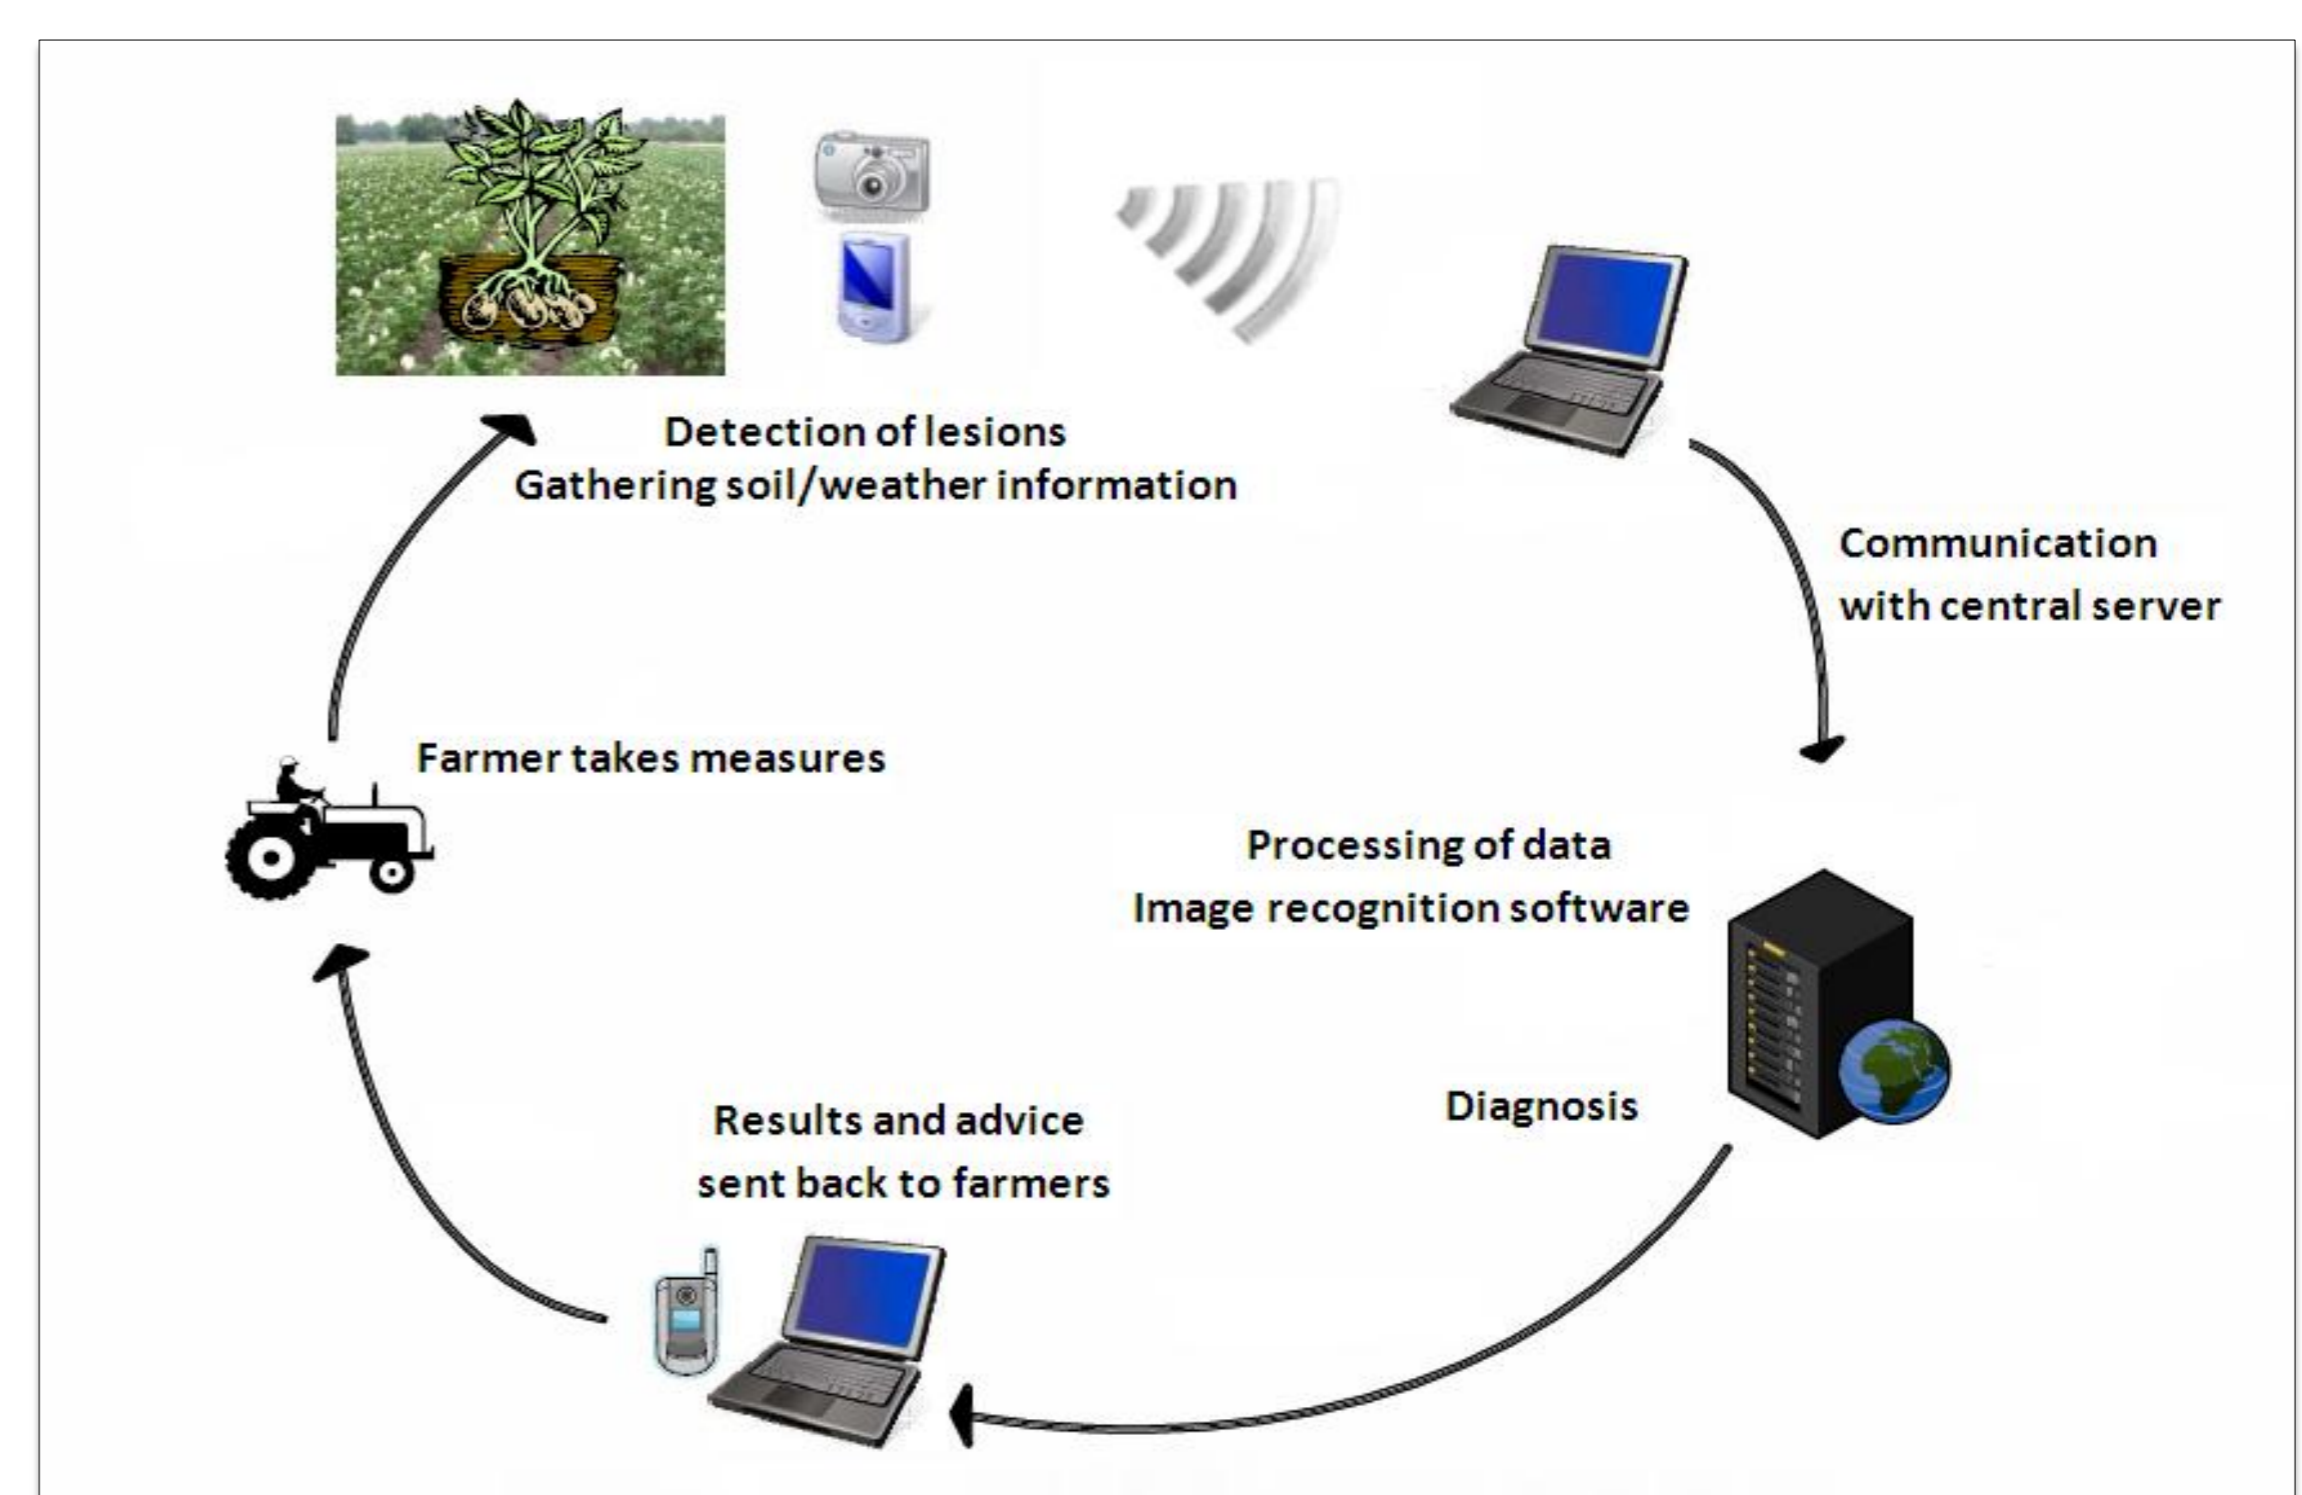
Detection of lesions
Gathering soil/weather information

Communication
with central server

Farmer takes measures

Processing of data
Image recognition software

Diagnosis

Results and advice
sent back to farmers